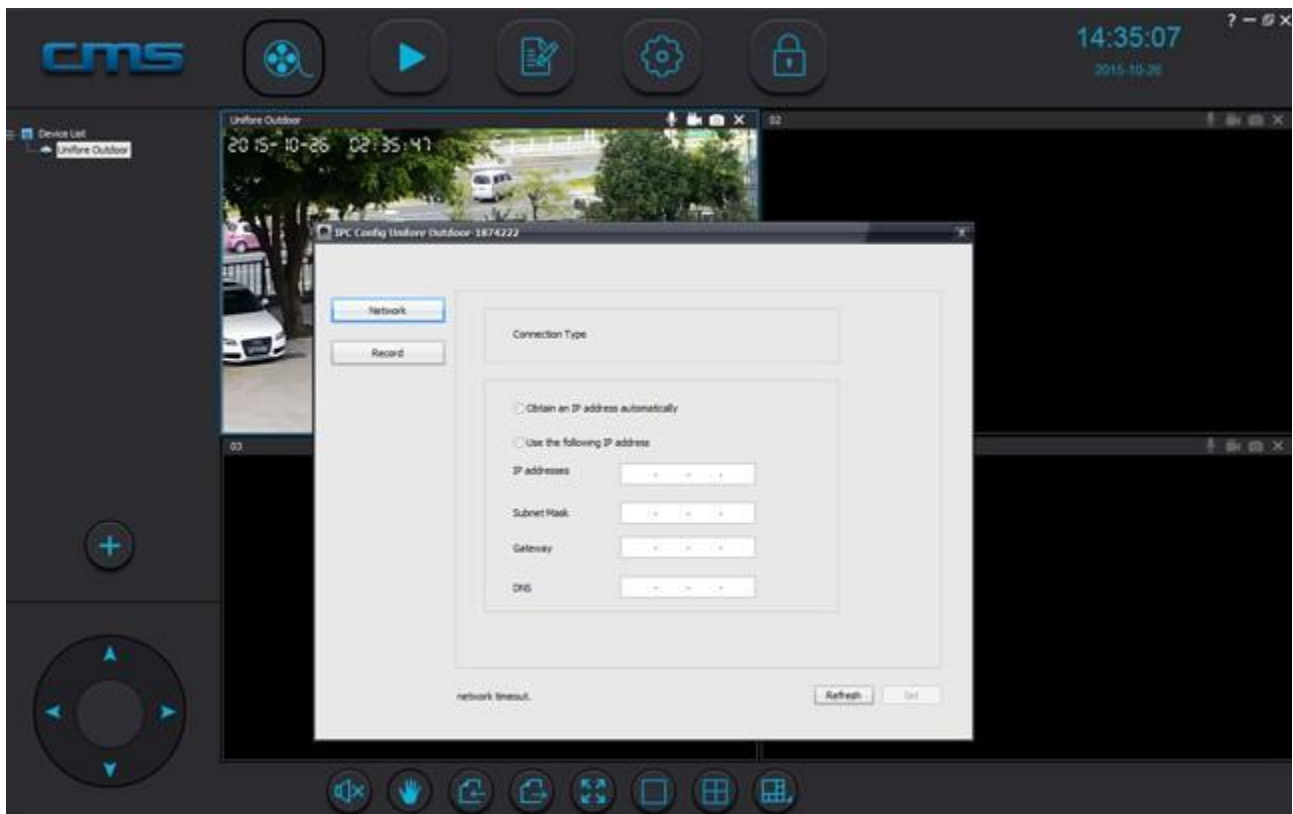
CMS

14:35:07
2015-10-26

? — ✕

Device List
Unifore Outdoor

Unifore Outdoor
2015-10-26 02:35:47

02

03

IPC Config Unifore Outdoor-1874222

Network

Record

Connection Type

Obtain an IP address automatically

Use the following IP address

IP addresses

Subnet Mask

Gateway

DNS

network timeout.

Refresh

Set